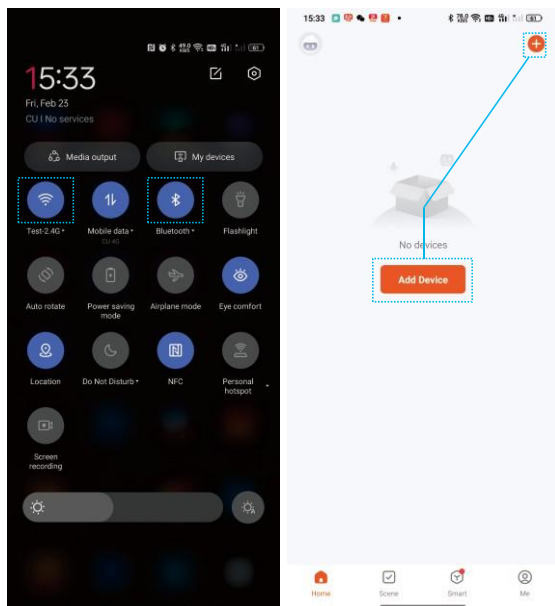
15:33
Fri, Feb 25
CU | No services

Media output
My devices

Test-2.4G
Mobile data
CU 4G
Bluetooth
Flashlight
Auto rotate
Power saving mode
Airplane mode
Eye comfort
Location
Do Not Disturb
NFC
Personal hotspot
Screen recording

15:33

No devices

Add Device

Home
Scene
Smart
Me